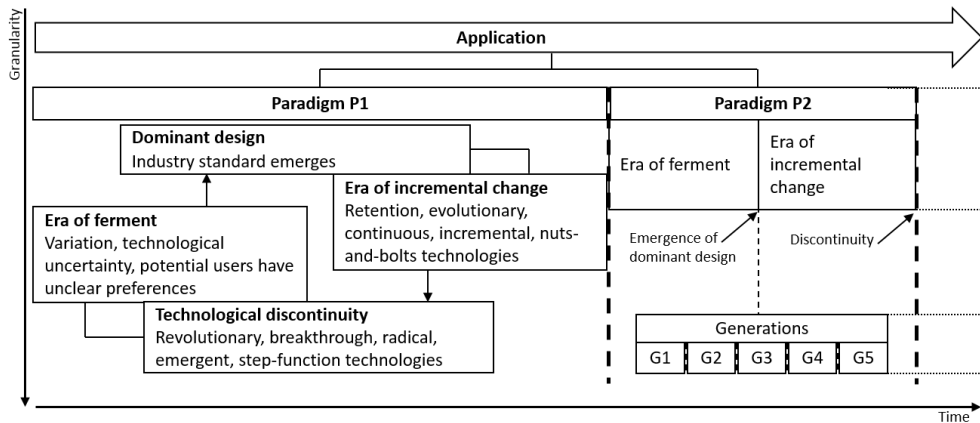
Granularity

Application

Paradigm P1

Dominant design
Industry standard emerges

Era of incremental change
Retention, evolutionary, continuous, incremental, nuts-and-bolts technologies

Era of ferment
Variation, technological uncertainty, potential users have unclear preferences

Technological discontinuity
Revolutionary, breakthrough, radical, emergent, step-function technologies

Paradigm P2

Era of ferment

Era of incremental change

Emergence of dominant design

Discontinuity

Generations

| G1 | G2 | G3 | G4 | G5 |
|---|---|---|---|---|

Time